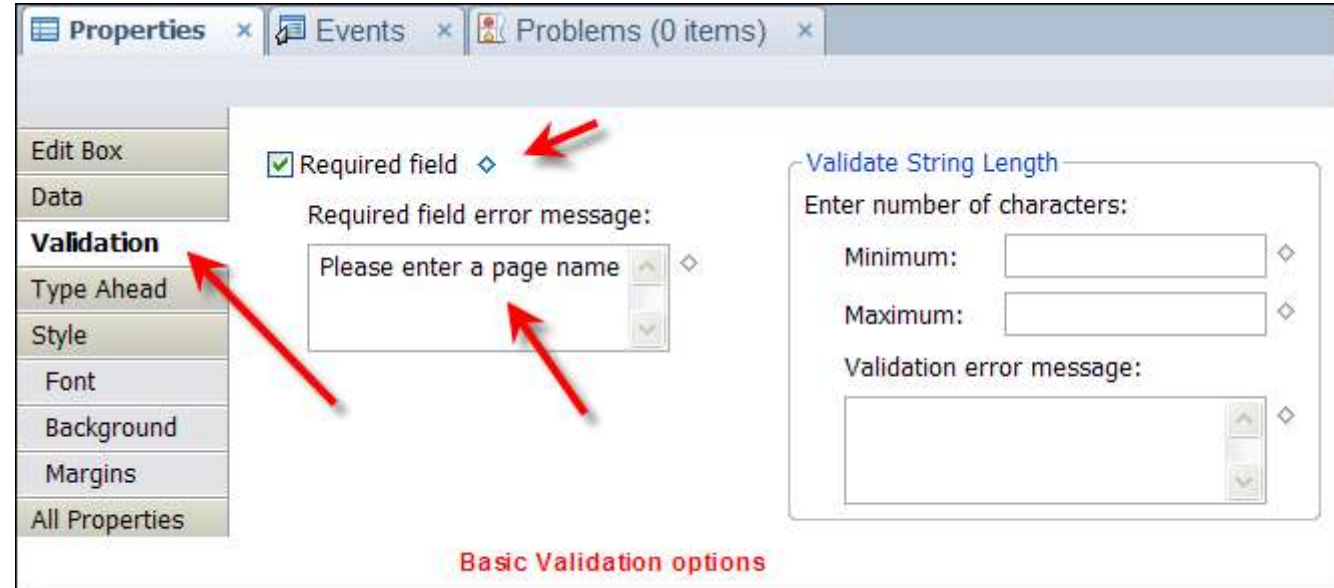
Properties × Events × Problems (0 items) ×

Edit Box
Data
Validation
Type Ahead
Style
Font
Background
Margins
All Properties

Required field

Required field error message:

Please enter a page name

Validate String Length

Enter number of characters:

Minimum:

Maximum:

Validation error message:

Basic Validation options